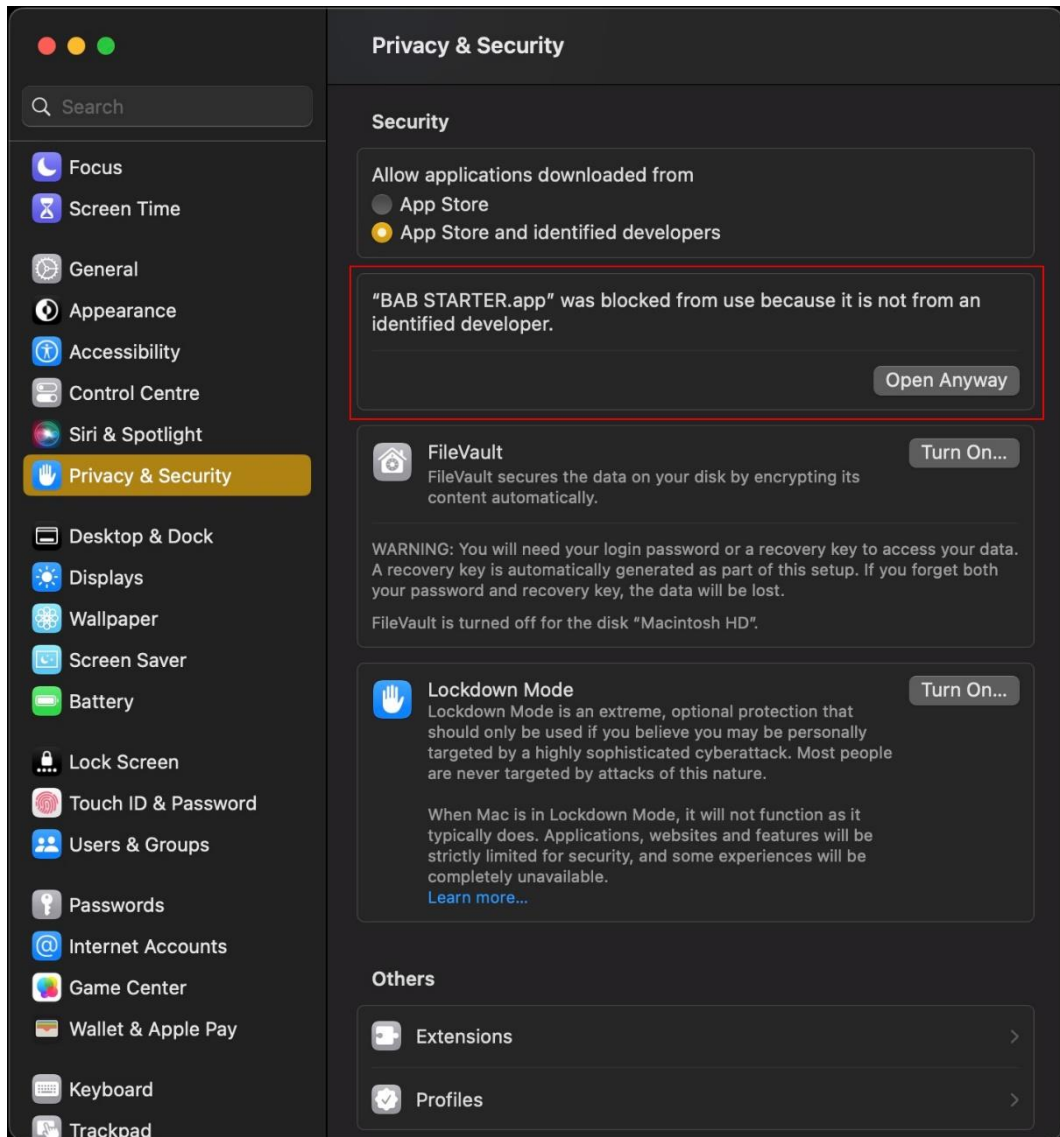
Search

Focus
Screen Time

General
Appearance
Accessibility
Control Centre
Siri & Spotlight
Privacy & Security

Desktop & Dock
Displays
Wallpaper
Screen Saver
Battery

Lock Screen
Touch ID & Password
Users & Groups

Passwords
Internet Accounts
Game Center
Wallet & Apple Pay

Keyboard
Trackpad

Privacy & Security

Security

Allow applications downloaded from
App Store
App Store and identified developers

"BAB STARTER.app" was blocked from use because it is not from an identified developer.

Open Anyway

FileVault
FileVault secures the data on your disk by encrypting its content automatically.
Turn On...

WARNING: You will need your login password or a recovery key to access your data. A recovery key is automatically generated as part of this setup. If you forget both your password and recovery key, the data will be lost.

FileVault is turned off for the disk "Macintosh HD".

Lockdown Mode
Lockdown Mode is an extreme, optional protection that should only be used if you believe you may be personally targeted by a highly sophisticated cyberattack. Most people are never targeted by attacks of this nature.
Turn On...

When Mac is in Lockdown Mode, it will not function as it typically does. Applications, websites and features will be strictly limited for security, and some experiences will be completely unavailable.
Learn more...

Others

Extensions

Profiles